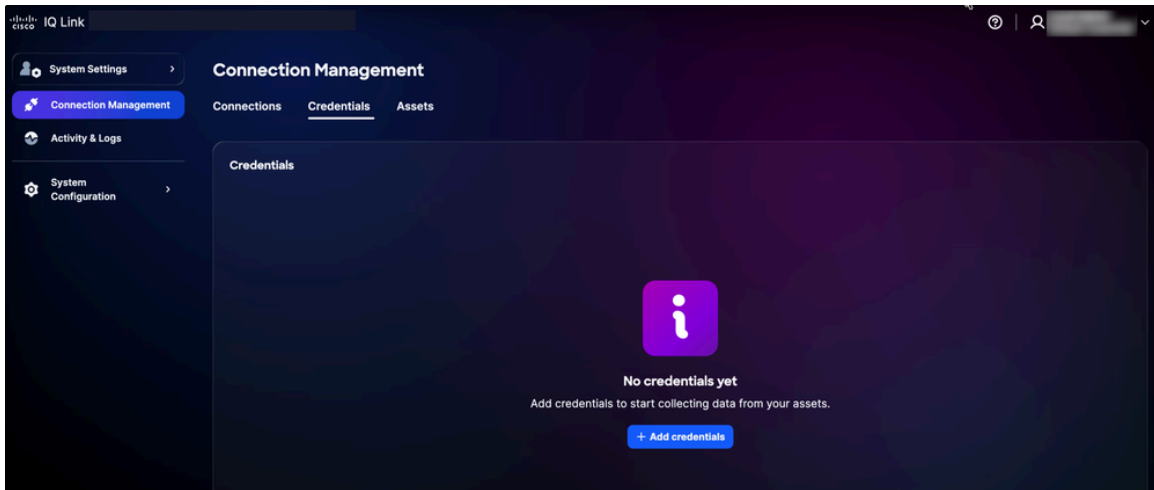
cisco IQ Link

System Settings
Connection Management
Activity & Logs
System Configuration

Connection Management
Connections Credentials Assets

Credentials

No credentials yet
Add credentials to start collecting data from your assets.
+ Add credentials